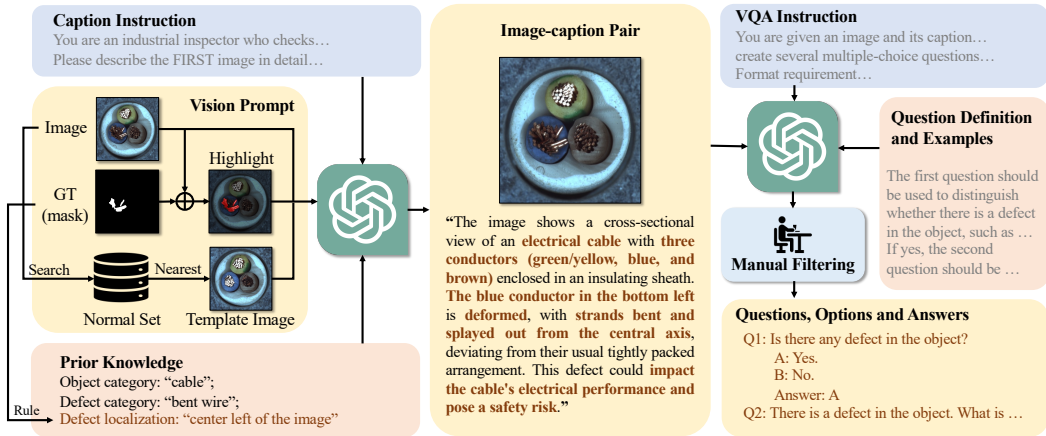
Caption Instruction
You are an industrial inspector who checks…
Please describe the FIRST image in detail…

Vision Prompt
Image
Highlight
GT (mask)
Search
Nearest
Normal Set
Template Image

Prior Knowledge
Object category: "cable";
Defect category: "bent wire";
Rule
Defect localization: "center left of the image"

Image-caption Pair

"The image shows a cross-sectional view of an electrical cable with three conductors (green/yellow, blue, and brown) enclosed in an insulating sheath. The blue conductor in the bottom left is deformed, with strands bent and splayed out from the central axis, deviating from their usual tightly packed arrangement. This defect could impact the cable's electrical performance and pose a safety risk."

VQA Instruction
You are given an image and its caption…
create several multiple-choice questions…
Format requirement…

Question Definition and Examples
The first question should be used to distinguish whether there is a defect in the object, such as …
If yes, the second question should be …

Manual Filtering

Questions, Options and Answers
Q1: Is there any defect in the object?
A: Yes.
B: No.
Answer: A
Q2: There is a defect in the object. What is …